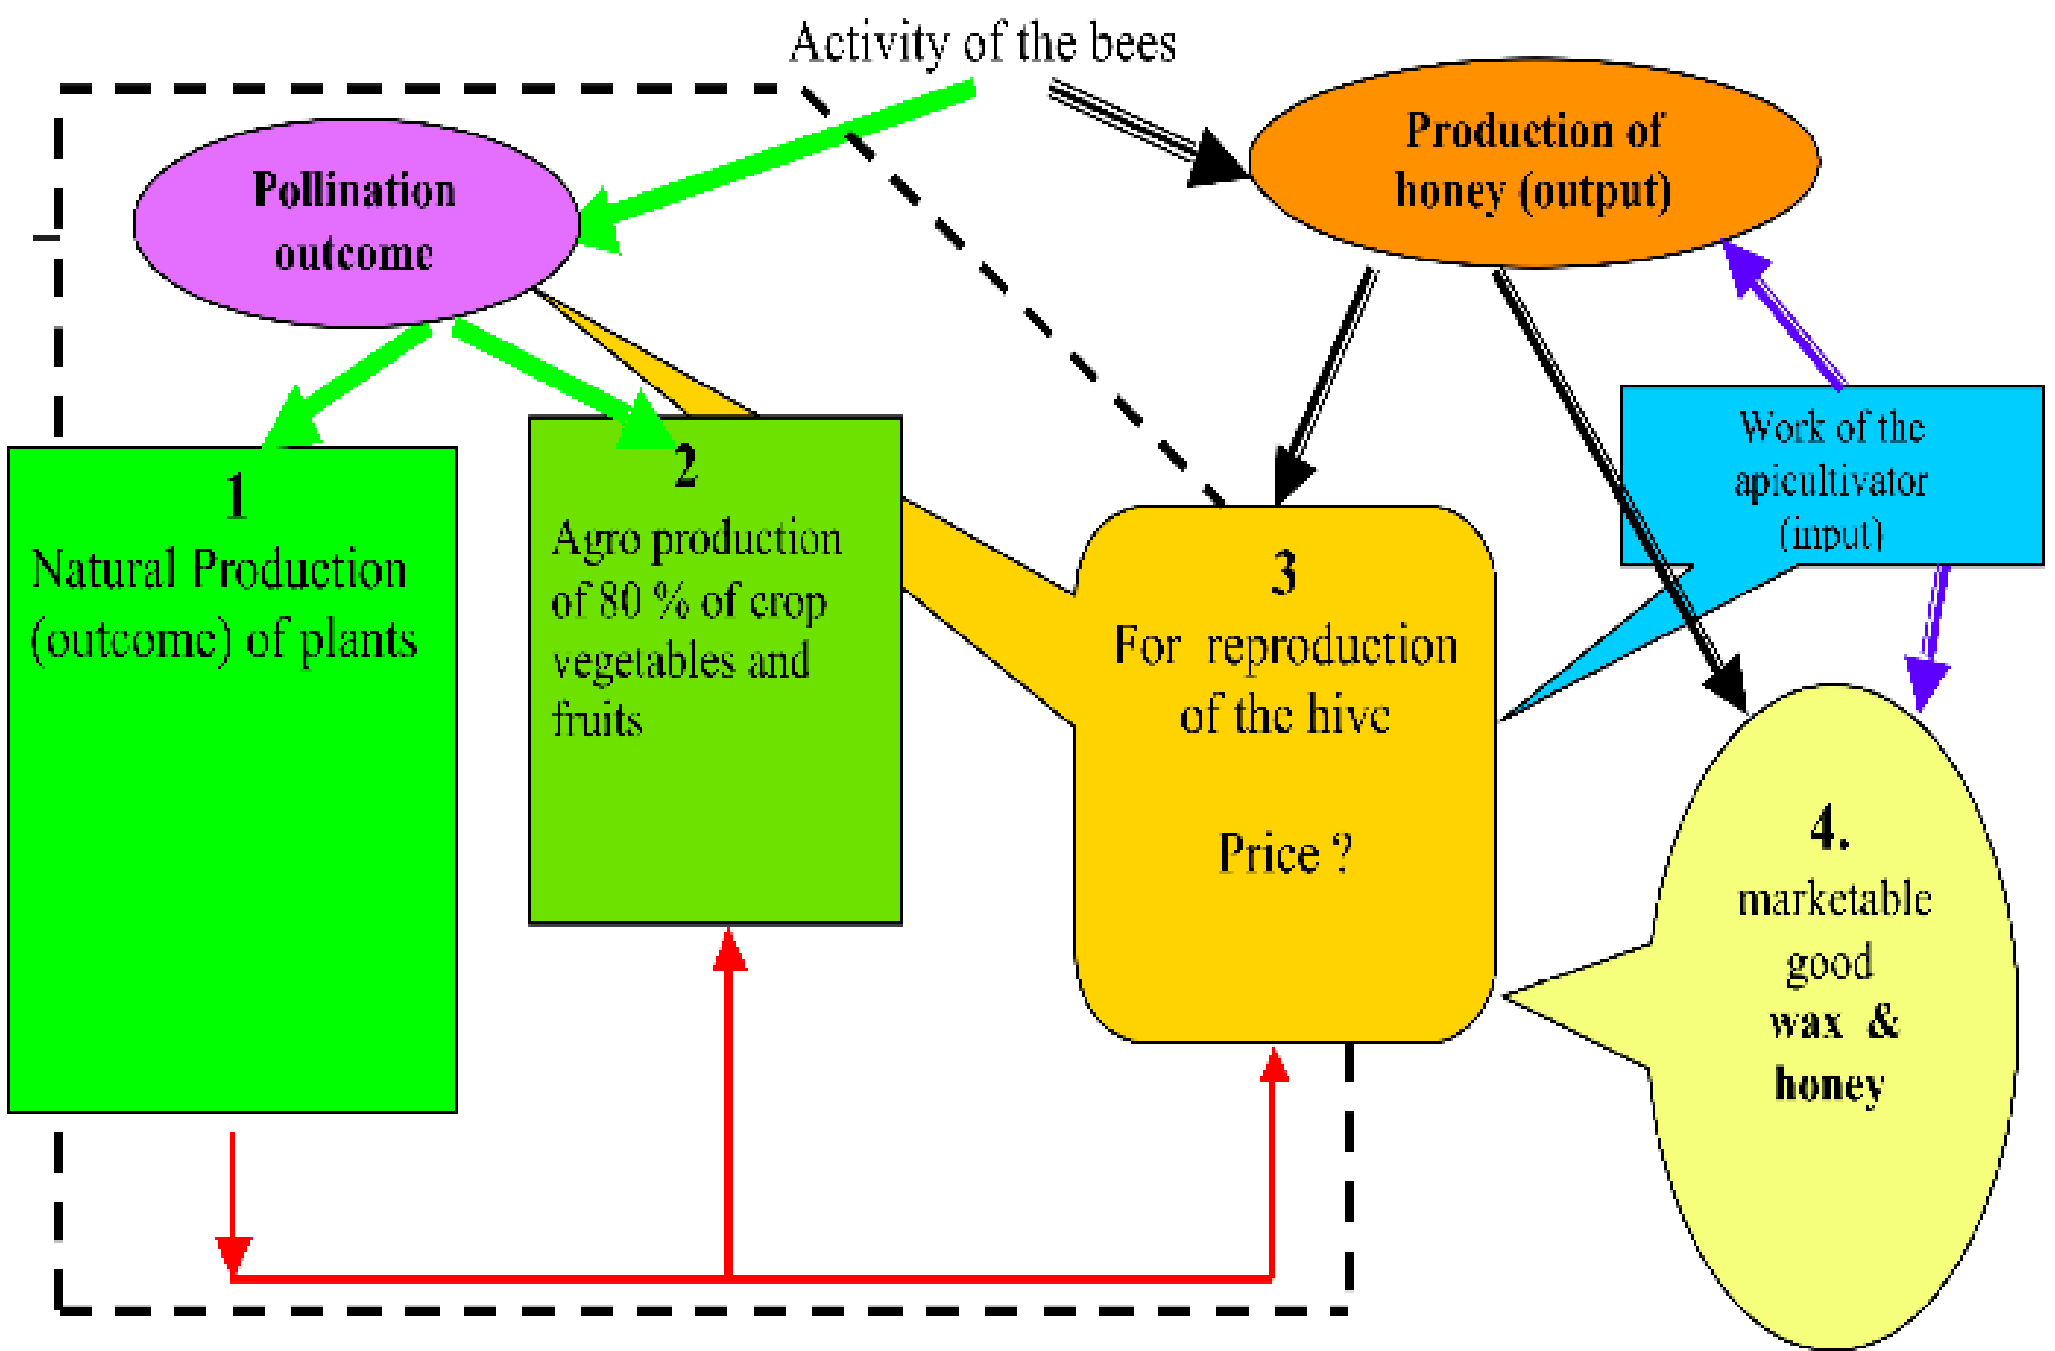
Activity of the bees

Pollination outcome

Production of honey (output)

Work of the apicultivator (input)

1
Natural Production (outcome) of plants

2
Agro production of 80 % of crop vegetables and fruits

3
For reproduction of the hive

Price ?

4.
marketable good
wax &
honey